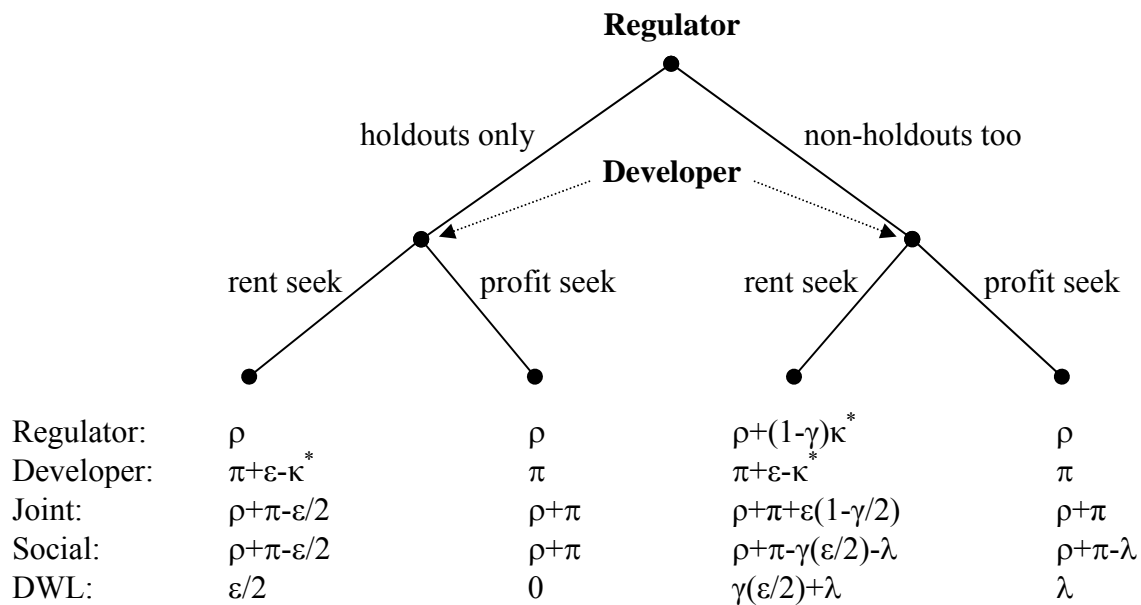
Regulator

holdouts only

non-holdouts too

Developer

rent seek

profit seek

rent seek

profit seek

|  |  |  |  |  |
|---|---|---|---|---|
| Regulator: | $\rho$ | $\rho$ | $\rho+(1-\gamma)\kappa^*$ | $\rho$ |
| Developer: | $\pi+\varepsilon-\kappa^*$ | $\pi$ | $\pi+\varepsilon-\kappa^*$ | $\pi$ |
| Joint: | $\rho+\pi-\varepsilon/2$ | $\rho+\pi$ | $\rho+\pi+\varepsilon(1-\gamma/2)$ | $\rho+\pi$ |
| Social: | $\rho+\pi-\varepsilon/2$ | $\rho+\pi$ | $\rho+\pi-\gamma(\varepsilon/2)-\lambda$ | $\rho+\pi-\lambda$ |
| DWL: | $\varepsilon/2$ | 0 | $\gamma(\varepsilon/2)+\lambda$ | $\lambda$ |